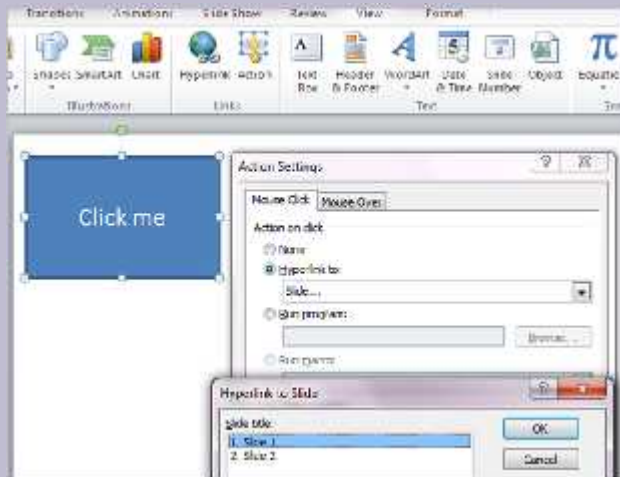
Transitions Animations Slide Show Review View Format

Shapes SmartArt Chart Hyperlink Action Text Box Header & Footer WordArt Date & Time Slide Number Object Equation

Illustrations Links Text

Click me

Action Settings

Mouse Click Mouse Over

Action on click

None

Hyperlink to:

Slide...

Run program:

Browse...

Run macro:

Hyperlink to Slide

Slide title:

1. Slide 1

2. Slide 2

OK

Cancel